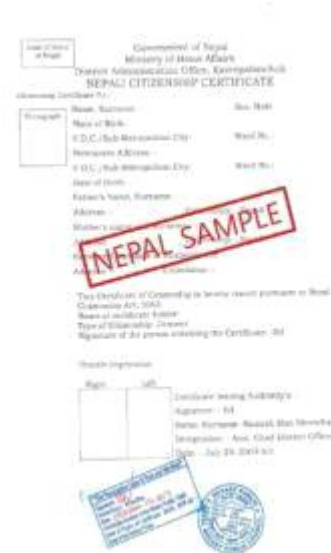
Government of Nepal
Ministry of Home Affairs
District Administration Office, Kavrepalanchok
NEPALI CITIZENSHIP CERTIFICATE

Citizenship Certificate No.:

Photograph

Name, Surname:
Sex: Male
Place of Birth:
V.D.C./Sub-Metropolitan City:
Ward No.:
Permanent Address:
V.D.C./Sub-Metropolitan City:
Ward No.:
Date of Birth:
Father's Name, Surname:
Address:
Mother's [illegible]
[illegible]
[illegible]
Citizenship:

NEPAL SAMPLE

This Certificate of Citizenship is hereby issued pursuant to Nepal Citizenship Act, 2063.
Name of certificate holder:
Type of Citizenship: Descent
Signature of the person receiving the Certificate: Sd.

Thumb Impression
Right
Left

Certificate Issuing Authority's:
Signature: Sd.
Name, Surname: Ramesh Man Shrestha
Designation: Asst. Chief District Officer
Date: July 29, 2009 AD